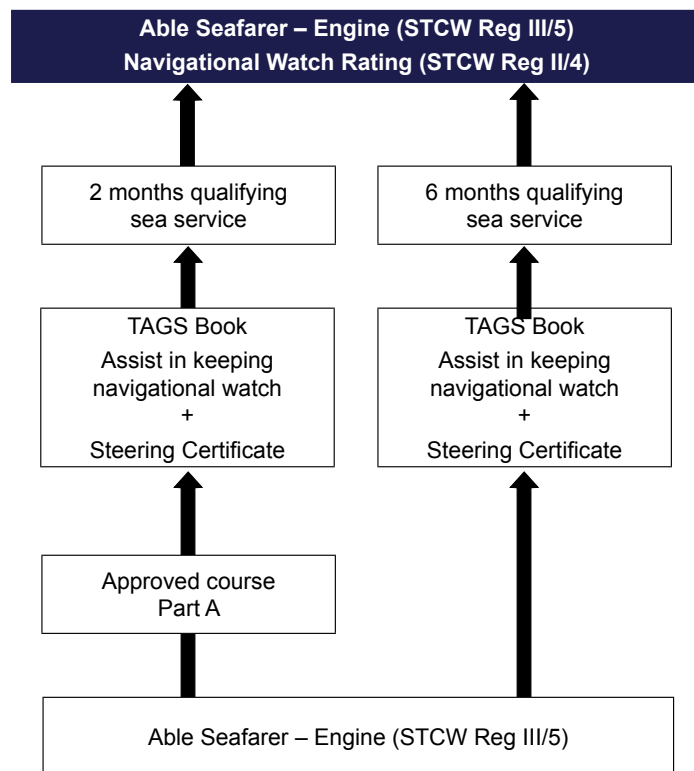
Able Seafarer – Engine (STCW Reg III/5)
Navigational Watch Rating (STCW Reg II/4)

2 months qualifying sea service

TAGS Book
Assist in keeping navigational watch
+
Steering Certificate

Approved course
Part A

6 months qualifying sea service

TAGS Book
Assist in keeping navigational watch
+
Steering Certificate

Able Seafarer – Engine (STCW Reg III/5)